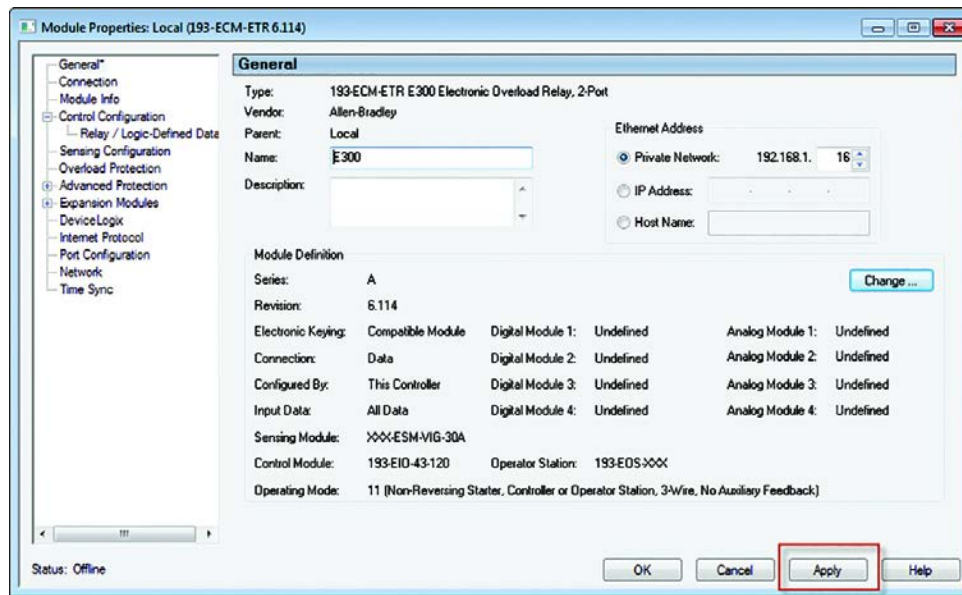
Module Properties: Local (193-ECM-ETR 6.114)

General*
Connection
Module Info
Control Configuration
Relay / Logic-Defined Data
Sensing Configuration
Overload Protection
Advanced Protection
Expansion Modules
DeviceLogix
Internet Protocol
Port Configuration
Network
Time Sync

General

Type: 193-ECM-ETR E300 Electronic Overload Relay, 2-Port
Vendor: Allen-Bradley
Parent: Local
Name: E300
Description:

Ethernet Address
Private Network: 192.168.1. 16
IP Address:
Host Name:

Module Definition
Series: A
Change ...
Revision: 6.114

| Electronic Keying: | Compatible Module | Digital Module 1: | Undefined | Analog Module 1: | Undefined |
|---|---|---|---|---|---|
| Connection: | Data | Digital Module 2: | Undefined | Analog Module 2: | Undefined |
| Configured By: | This Controller | Digital Module 3: | Undefined | Analog Module 3: | Undefined |
| Input Data: | All Data | Digital Module 4: | Undefined | Analog Module 4: | Undefined |

Sensing Module: XXX-ESM-VIG-30A
Control Module: 193-EIO-43-120 Operator Station: 193-EOS-XXX
Operating Mode: 11 (Non-Reversing Starter, Controller or Operator Station, 3-Wire, No Auxiliary Feedback)

Status: Offline
OK Cancel Apply Help